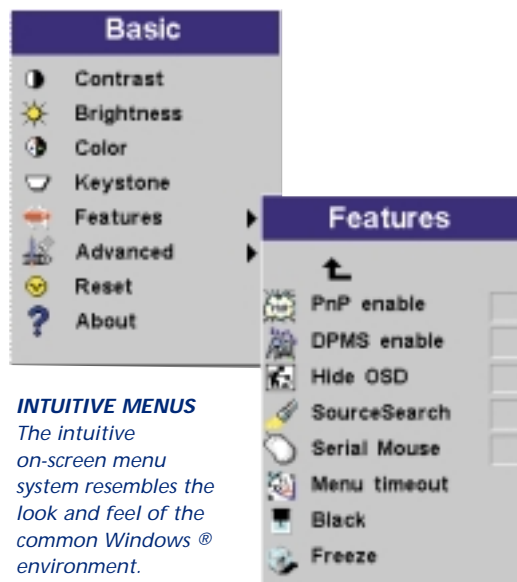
Basic
Contrast
Brightness
Color
Keystone
Features
Advanced
Reset
About

Features
PnP enable
DPMS enable
Hide OSD
SourceSearch
Serial Mouse
Menu timeout
Black
Freeze

INTUITIVE MENUS
The intuitive on-screen menu system resembles the look and feel of the common Windows ® environment.